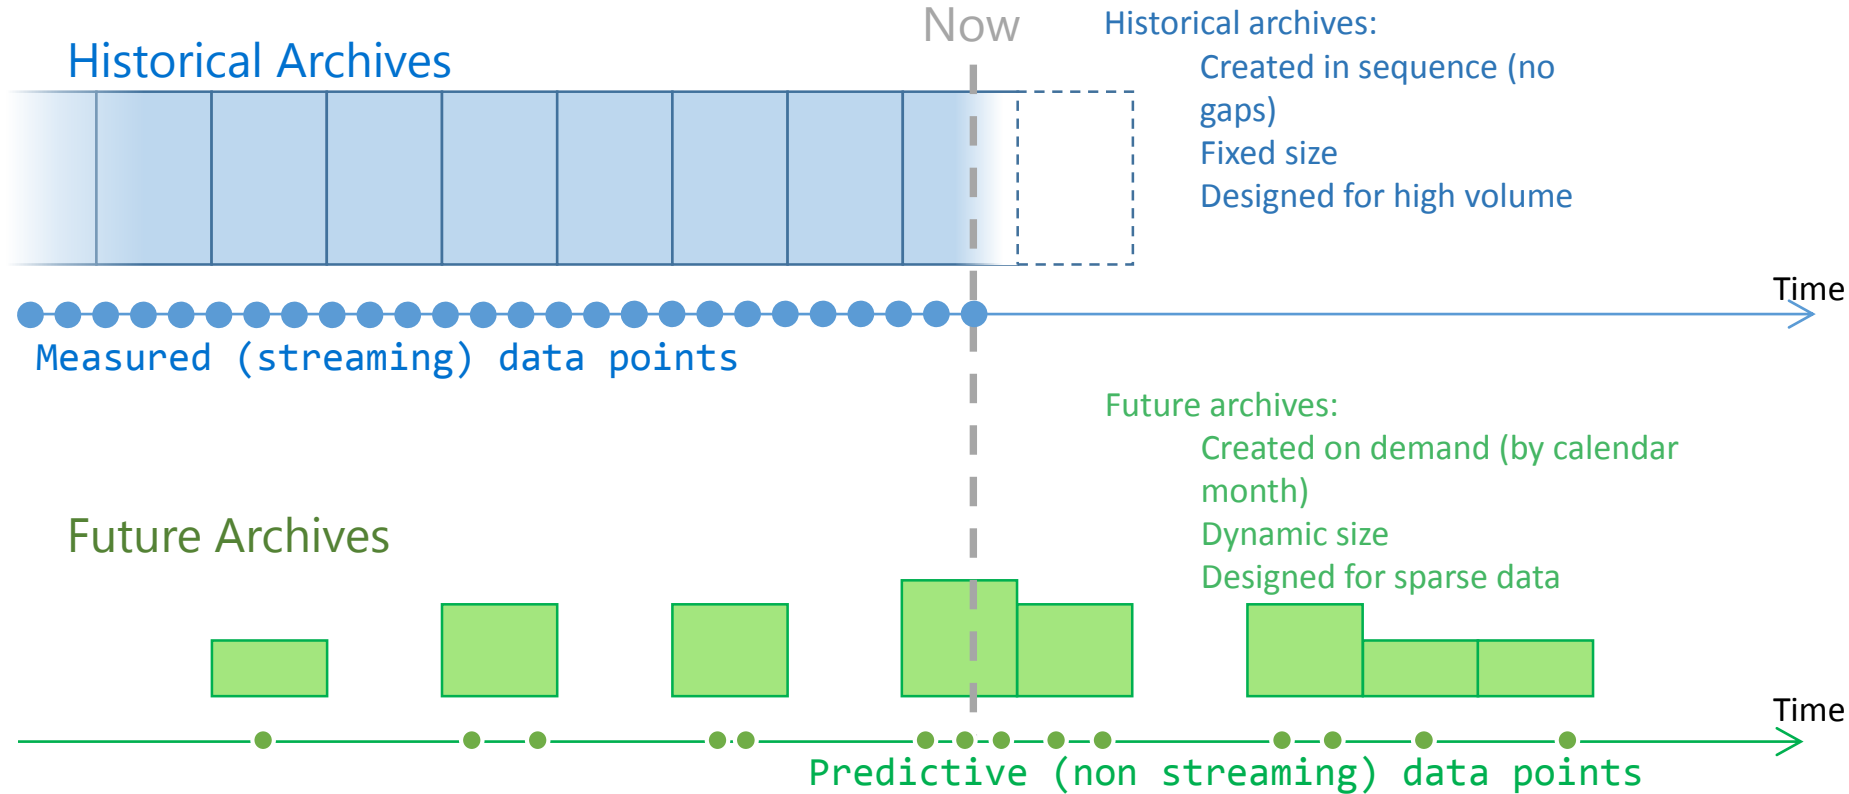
Now

Historical Archives

Historical archives:
Created in sequence (no gaps)
Fixed size
Designed for high volume

Time

Measured (streaming) data points

Future archives:
Created on demand (by calendar month)
Dynamic size
Designed for sparse data

Future Archives

Time

Predictive (non streaming) data points